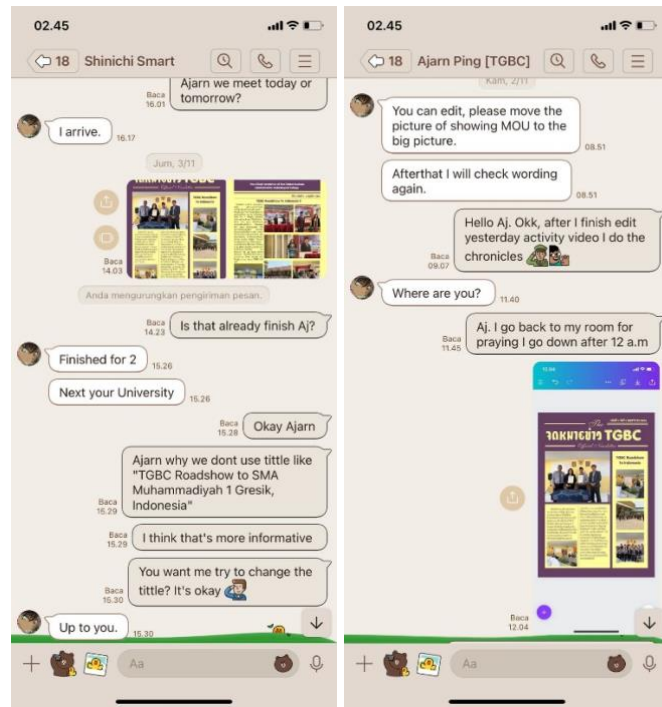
02.45

18 Shinichi Smart

Baca 16.01 Ajarn we meet today or tomorrow?

I arrive. 16.17

Jum, 3/11

Baca 14.03

Anda mengurungkan pengiriman pesan.

Baca 14.23 Is that already finish Aj?

Finished for 2 15.26

Next your University 15.26

Baca 15.28 Okay Ajarn

Baca 15.29 Ajarn why we dont use tittle like "TGBC Roadshow to SMA Muhammadiyah 1 Gresik, Indonesia"

Baca 15.29 I think that's more informative

Baca 15.30 You want me try to change the tittle? It's okay

Up to you. 15.30

Aa

02.45

18 Ajarn Ping [TGBC]

Kam, 2/11

You can edit, please move the picture of showing MOU to the big picture. 08.51

Afterthat I will check wording again. 08.51

Baca 09.07 Hello Aj. Okk, after I finish edit yesterday activity video I do the chronicles

Where are you? 11.40

Baca 11.45 Aj. I go back to my room for praying I go down after 12 a.m

จดหมายข่าว TGBC

Baca 12.04

Aa